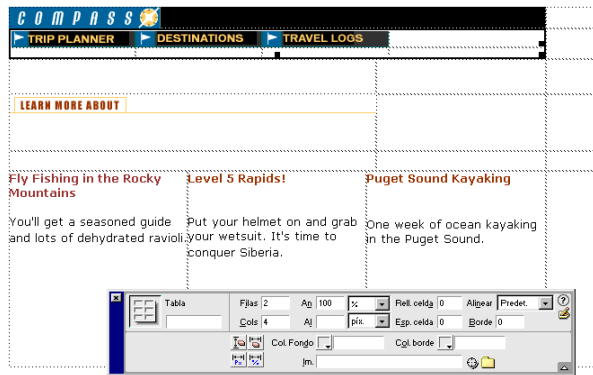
COMPASS

TRIP PLANNER DESTINATIONS TRAVEL LOGS

LEARN MORE ABOUT

Fly Fishing in the Rocky Mountains

You'll get a seasoned guide and lots of dehydrated ravioli.

Level 5 Rapids!

Put your helmet on and grab your wetsuit. It's time to conquer Siberia.

Puget Sound Kayaking

One week of ocean kayaking in the Puget Sound.

Tabla

Filas 2

Cols 4

An 100 %

Al píx.

Rell. celda 0

Esp. celda 0

Alinear Predet.

Borde 0

Col. Fondo

Col. borde

Im.